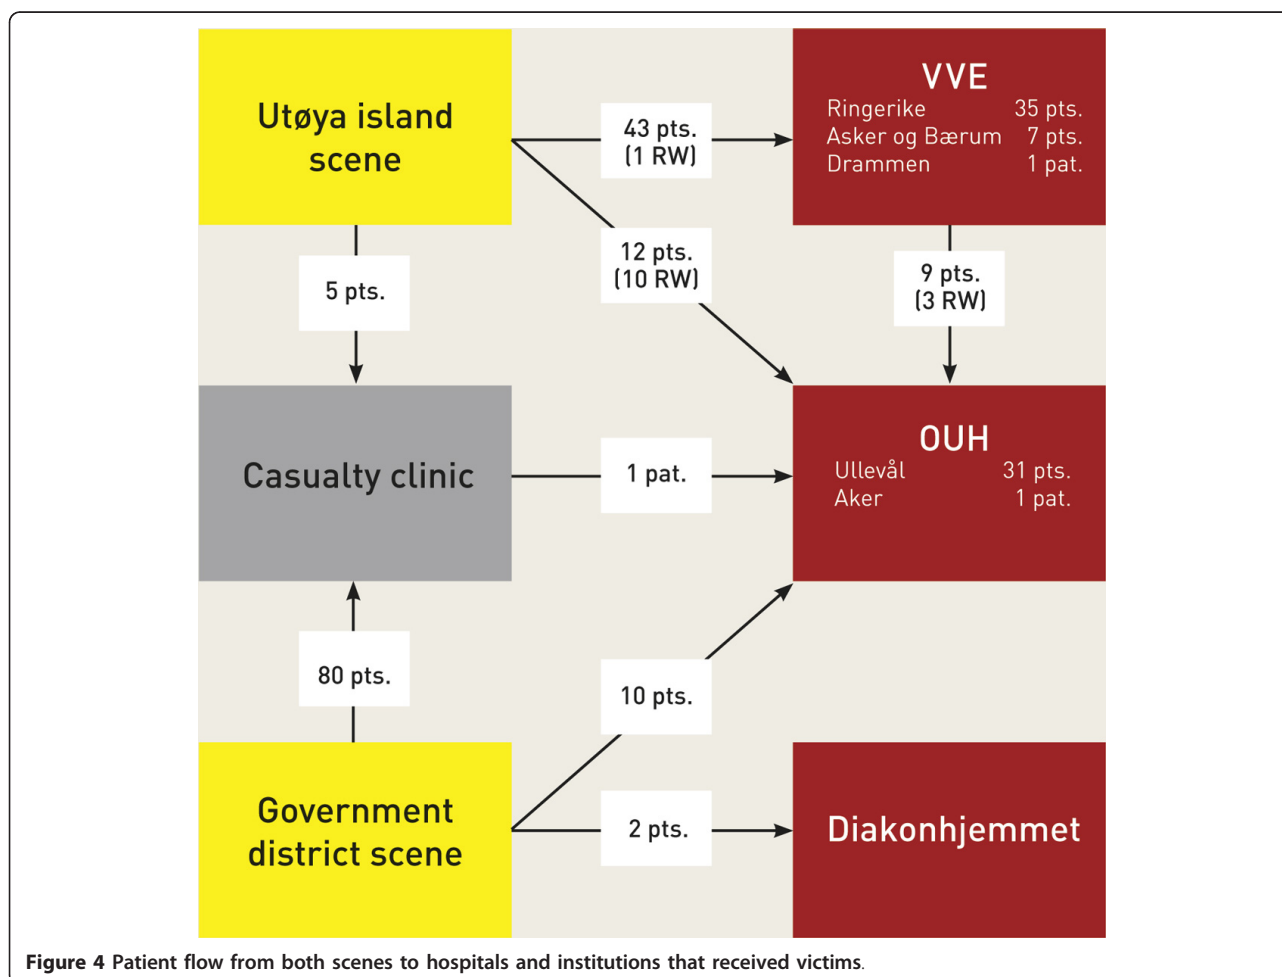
Utøya island scene

43 pts. (1 RW)

VVE
Ringerike 35 pts.
Asker og Bærum 7 pts.
Drammen 1 pat.

12 pts. (10 RW)

5 pts.

9 pts. (3 RW)

Casualty clinic

1 pat.

OUH
Ullevål 31 pts.
Aker 1 pat.

80 pts.

10 pts.

Government district scene

2 pts.

Diakonhjemmet

**Figure 4** Patient flow from both scenes to hospitals and institutions that received victims.